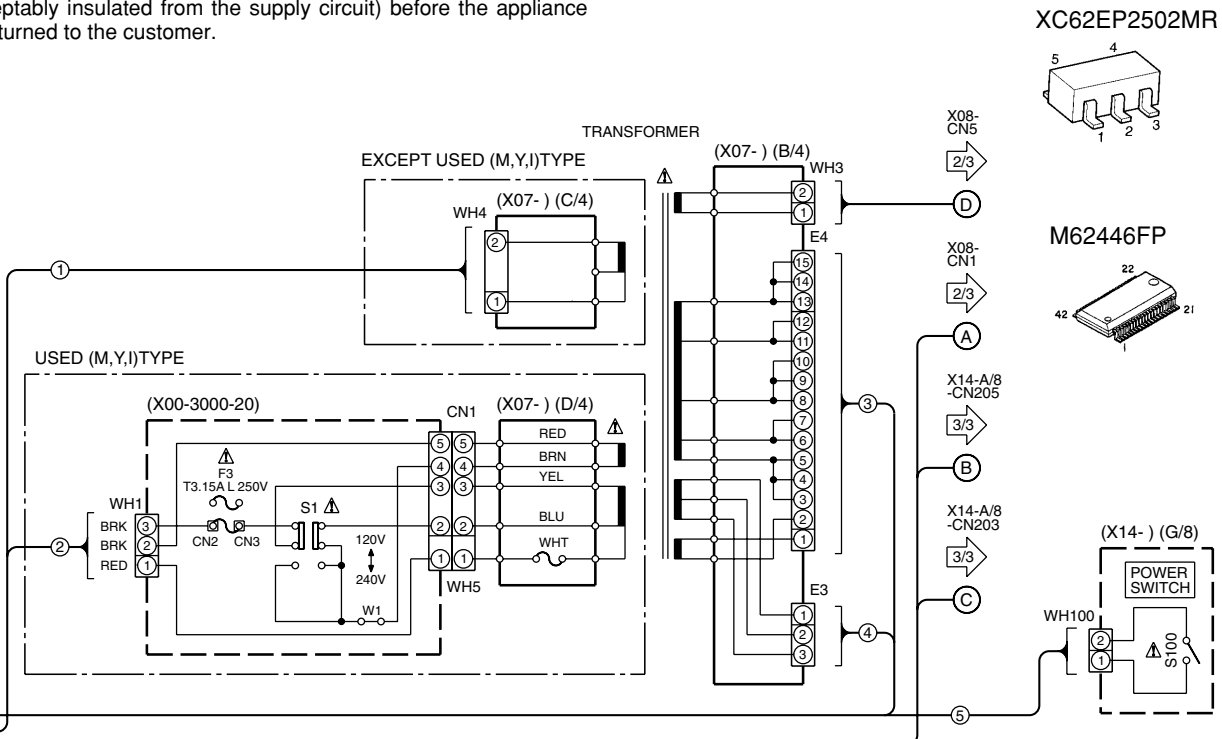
eptably insulated from the supply circuit) before the appliance turned to the customer.

XC62EP2502MR

5 4
1 2 3

M62446FP

22
42 21
1

TRANSFORMER

EXCEPT USED (M,Y,I)TYPE

(X07- ) (C/4)

WH4

2

1

(X07- ) (B/4)

WH3

2

1

E4

15
14
13
12
11
10
9
8
7
6
5
4
3
2
1

E3

1
2
3

X08-CN5

2/3

D

X08-CN1

2/3

A

X14-A/8 -CN205

3/3

B

X14-A/8 -CN203

3/3

C

1

USED (M,Y,I)TYPE

(X00-3000-20)

CN1

(X07- ) (D/4)

RED
BRN
YEL
BLU
WHT

F3
T3.15A L 250V

WH1

BRK 3
BRK 2
RED 1

2

CN2 CN3

S1

120V

240V

W1

5 5
4 4
3 3
2 2
1 1

WH5

3

4

(X14- ) (G/8)

POWER SWITCH

WH100

2
1

S100

5